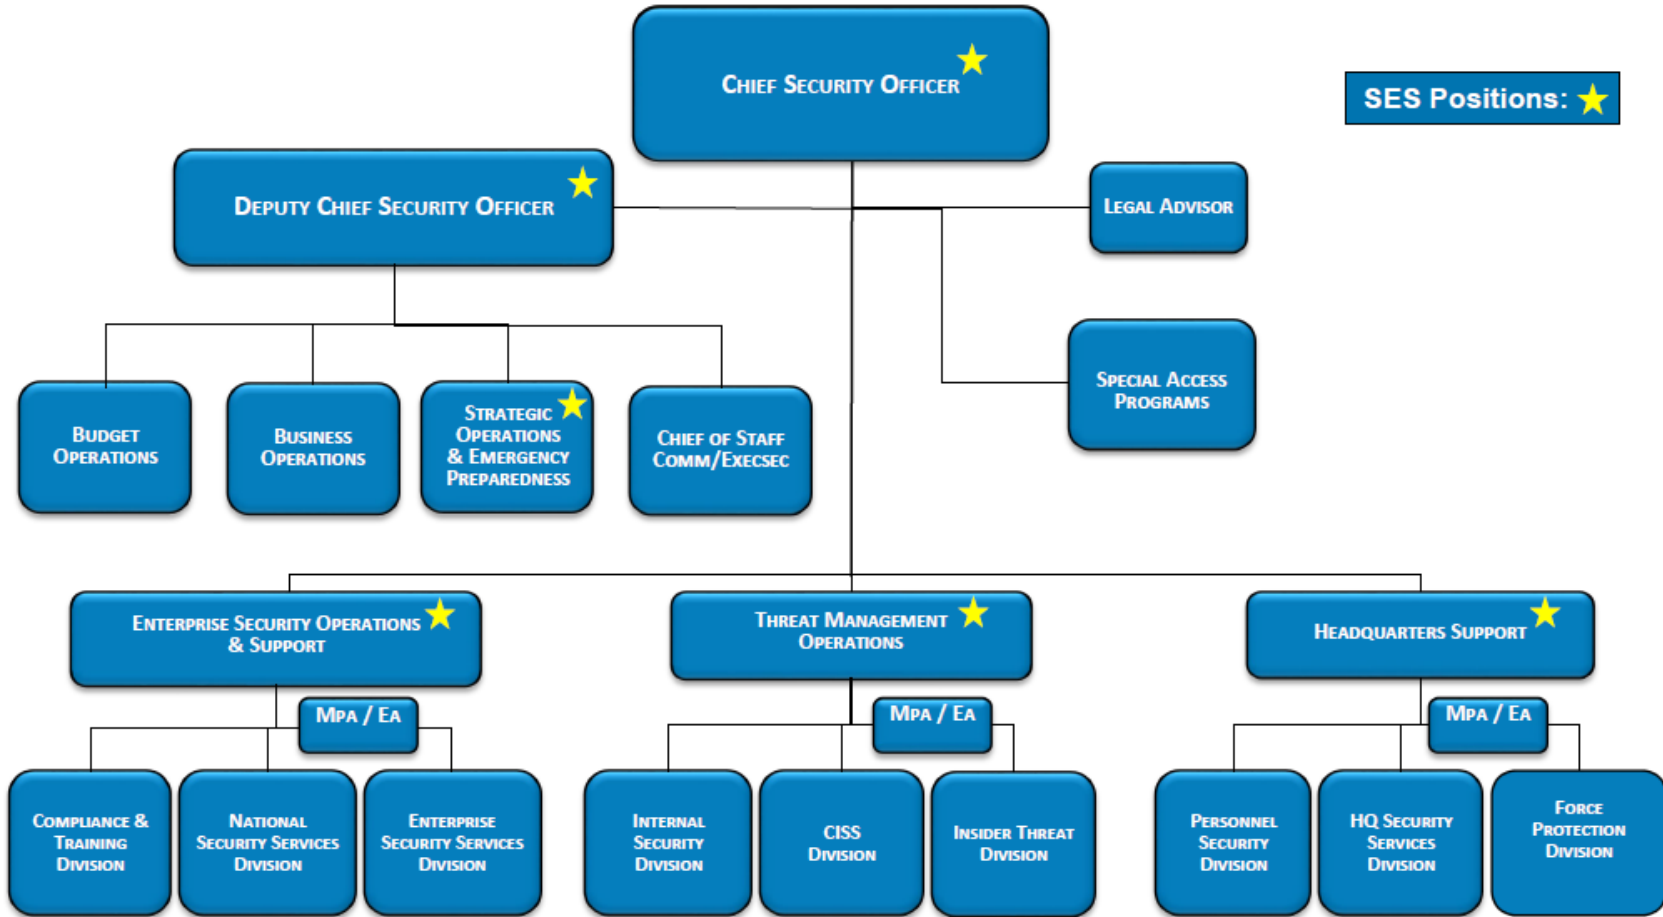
Chief Security Officer

SES Positions:

Deputy Chief Security Officer

Legal Advisor

Special Access Programs

Budget Operations

Business Operations

Strategic Operations & Emergency Preparedness

Chief of Staff Comm/ExecSec

Enterprise Security Operations & Support

Threat Management Operations

Headquarters Support

MPA / EA

MPA / EA

MPA / EA

Compliance & Training Division

National Security Services Division

Enterprise Security Services Division

Internal Security Division

CISS Division

Insider Threat Division

Personnel Security Division

HQ Security Services Division

Force Protection Division